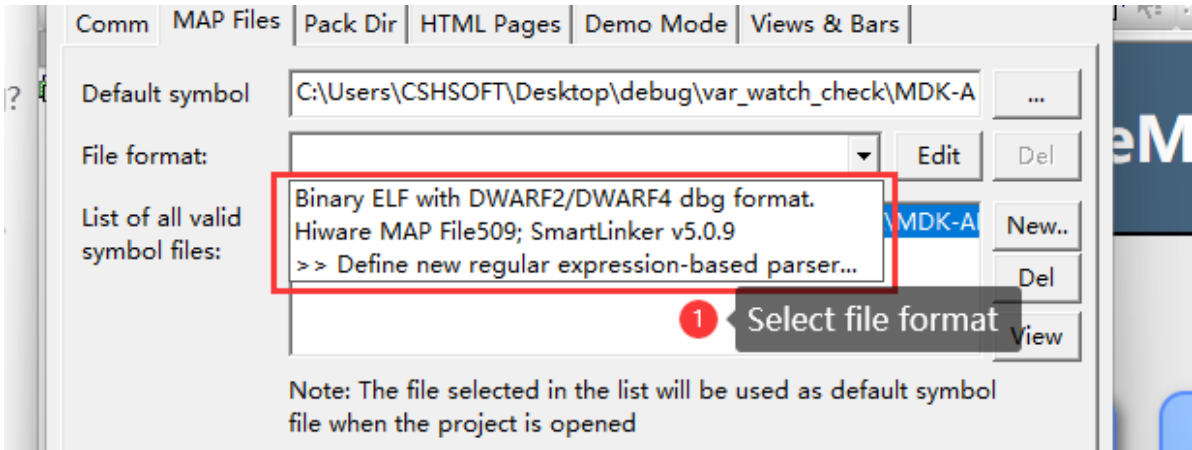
Comm MAP Files Pack Dir HTML Pages Demo Mode Views & Bars

Default symbol C:\Users\CSHSOFT\Desktop\debug\var_watch_check\MDK-A ...

File format: Edit Del

Binary ELF with DWARF2/DWARF4 dbg format.
Hiware MAP File509; SmartLinker v5.0.9
>> Define new regular expression-based parser...

List of all valid symbol files: \MDK-A New..

Del

1 Select file format

View

Note: The file selected in the list will be used as default symbol file when the project is opened

eM